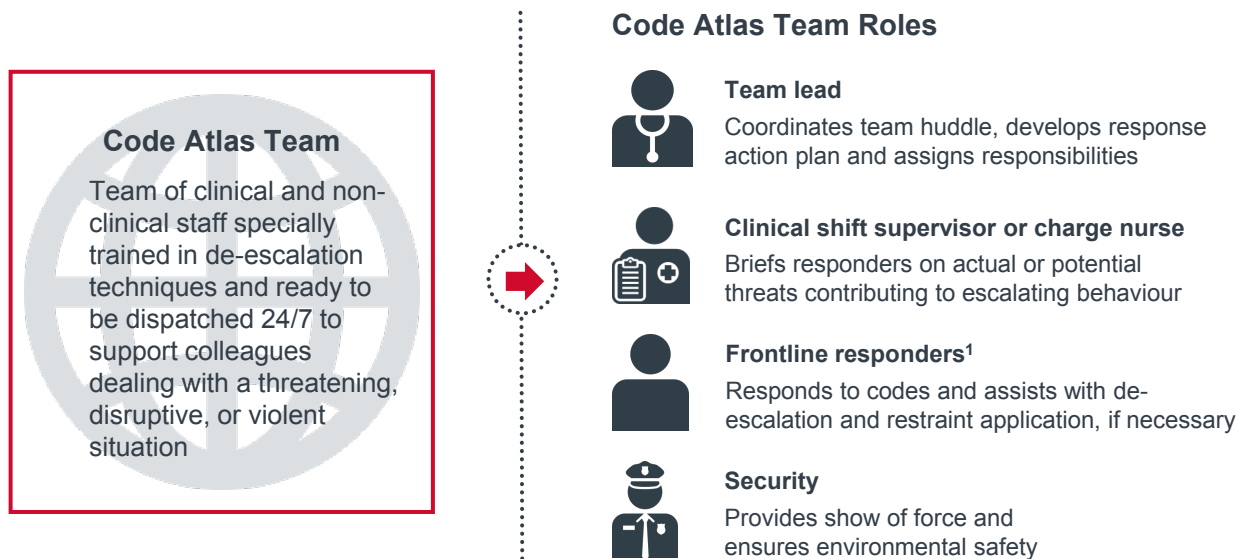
Code Atlas Team

Team of clinical and non-clinical staff specially trained in de-escalation techniques and ready to be dispatched 24/7 to support colleagues dealing with a threatening, disruptive, or violent situation

Code Atlas Team Roles

Team lead

Coordinates team huddle, develops response action plan and assigns responsibilities

Clinical shift supervisor or charge nurse

Briefs responders on actual or potential threats contributing to escalating behaviour

Frontline responders$^1$

Responds to codes and assists with de-escalation and restraint application, if necessary

Security

Provides show of force and ensures environmental safety